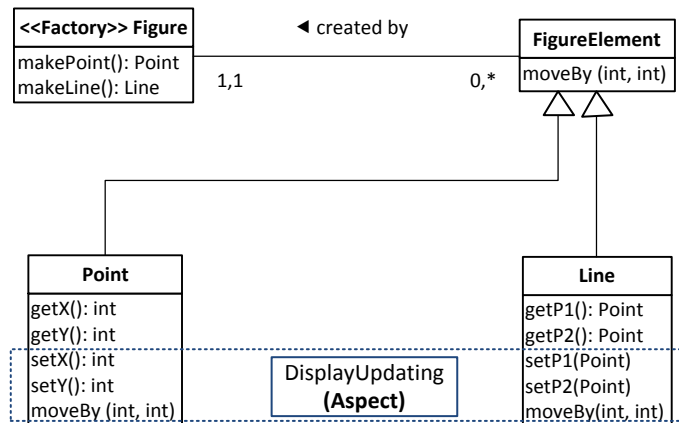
<<Factory>> Figure
makePoint(): Point
makeLine(): Line

◄ created by

1,1

0,*

FigureElement
moveBy (int, int)

Point
getX(): int
getY(): int
setX(): int
setY(): int
moveBy (int, int)

DisplayUpdating
(Aspect)

Line
getP1(): Point
getP2(): Point
setP1(Point)
setP2(Point)
moveBy(int, int)